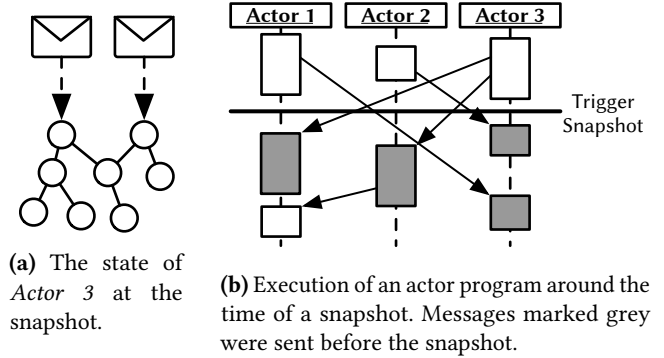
Actor 1

Actor 2

Actor 3

Trigger Snapshot

**(a)** The state of *Actor 3* at the snapshot.

**(b)** Execution of an actor program around the time of a snapshot. Messages marked grey were sent before the snapshot.